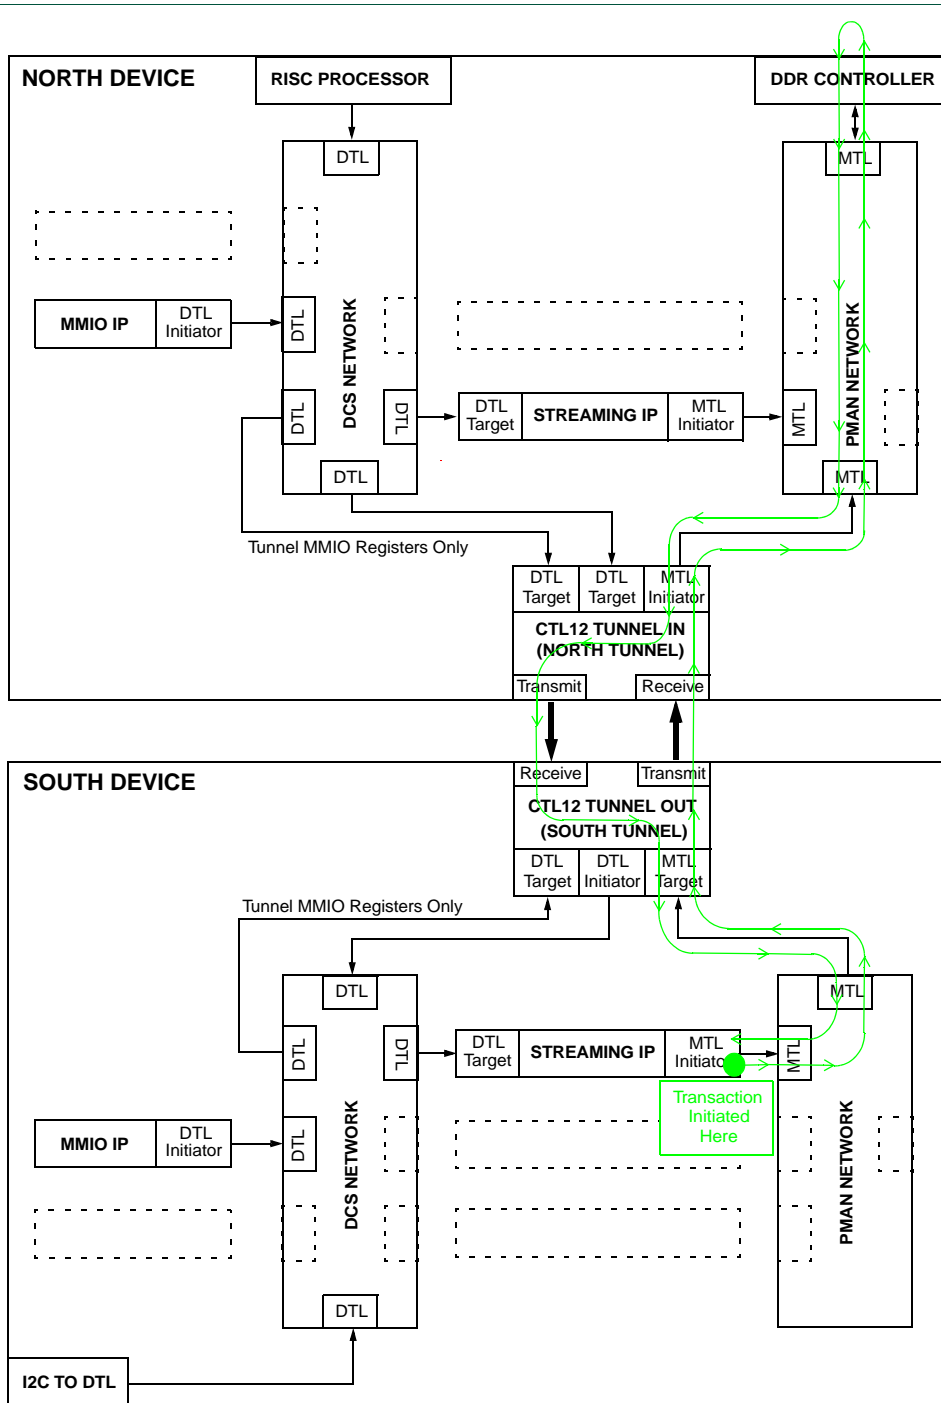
NORTH DEVICE

RISC PROCESSOR

DDR CONTROLLER

DTL

MTL

MMIO IP

DTL Initiator

DTL

DCS NETWORK

DTL

DTL

DTL Target

STREAMING IP

MTL Initiator

MTL

PMAN NETWORK

DTL

MTL

Tunnel MMIO Registers Only

DTL Target

DTL Target

MTL Initiator

CTL12 TUNNEL IN (NORTH TUNNEL)

Transmit

Receive

SOUTH DEVICE

Receive

Transmit

CTL12 TUNNEL OUT (SOUTH TUNNEL)

DTL Target

DTL Initiator

MTL Target

Tunnel MMIO Registers Only

DTL

MTL

DTL

DTL

DTL Target

STREAMING IP

MTL Initiator

MTL

Transaction Initiated Here

MMIO IP

DTL Initiator

DTL

DCS NETWORK

PMAN NETWORK

DTL

I2C TO DTL